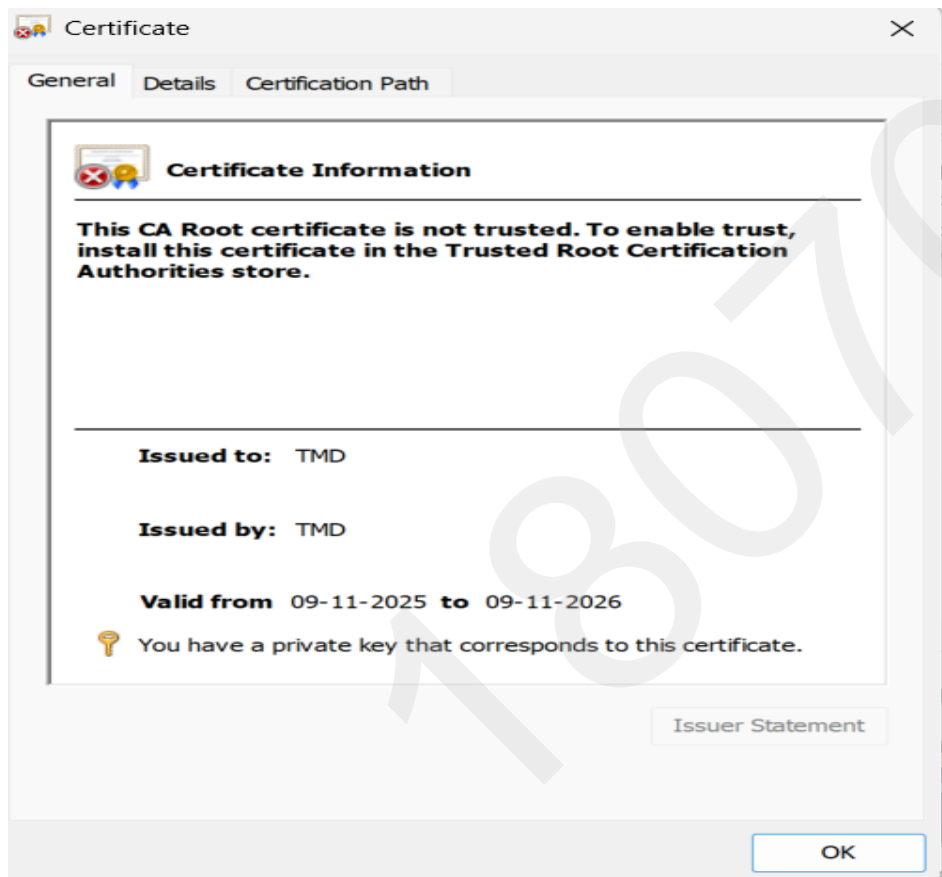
Certificate

General Details Certification Path

Certificate Information

This CA Root certificate is not trusted. To enable trust, install this certificate in the Trusted Root Certification Authorities store.

Issued to: TMD

Issued by: TMD

Valid from 09-11-2025 to 09-11-2026

You have a private key that corresponds to this certificate.

Issuer Statement

OK

1807